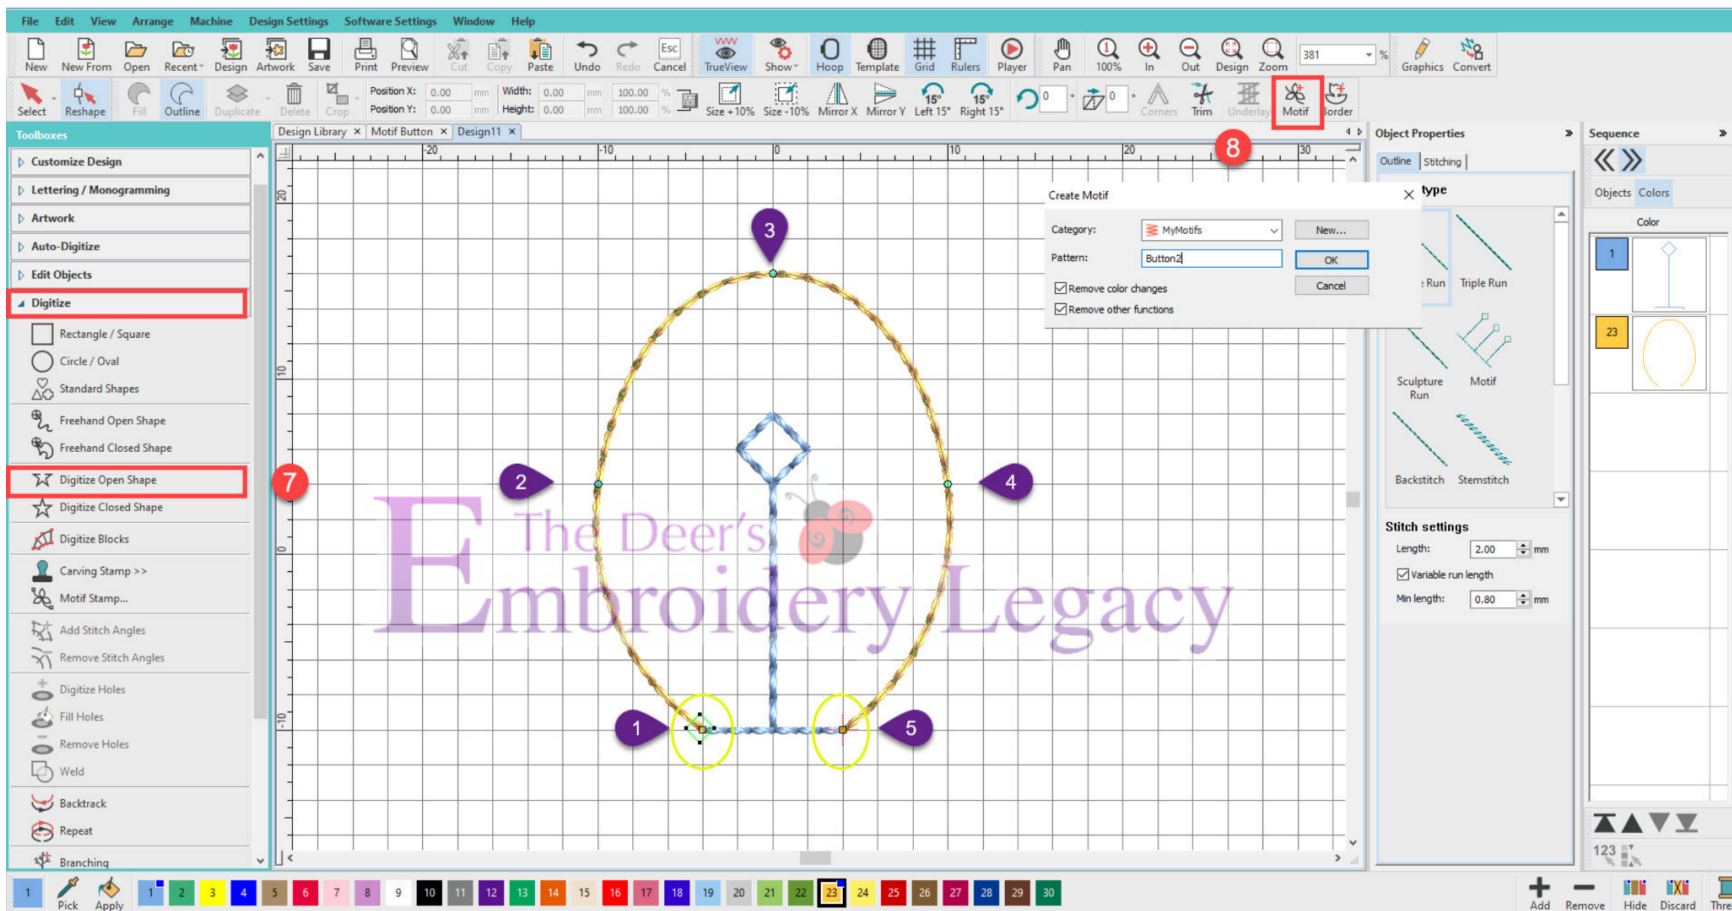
File Edit View Arrange Machine Design Settings Software Settings Window Help

New New From Open Recent Design Artwork Save Print Preview Cut Copy Paste Undo Redo Esc Cancel TrueView Show Hoop Template Grid Rulers Player Pan 100% In Out Design Zoom 381 % Graphics Convert

Select Reshape Fill Outline Duplicate Delete Crop Position X: 0.00 mm Position Y: 0.00 mm Width: 0.00 mm Height: 0.00 mm 100.00 % 100.00 % Size +10% Size -10% Mirror X Mirror Y Left 15° Right 15° 0 0 Corners Trim Underlay Motif Border

Toolboxes
Customize Design
Lettering / Monogramming
Artwork
Auto-Digitize
Edit Objects
Digitize
Rectangle / Square
Circle / Oval
Standard Shapes
Freehand Open Shape
Freehand Closed Shape
Digitize Open Shape
Digitize Closed Shape
Digitize Blocks
Carving Stamp >>
Motif Stamp...
Add Stitch Angles
Remove Stitch Angles
Digitize Holes
Fill Holes
Remove Holes
Weld
Backtrack
Repeat
Branching

Design Library × Motif Button × Design11 ×

-20 -10 0 10 20 30

7 8 3 2 4 1 5

The Deer's Embroidery Legacy

Create Motif
Category: MyMotifs New...
Pattern: Button2 OK
Cancel
Remove color changes
Remove other functions

Object Properties
Outline Stitching
type
Run Triple Run
Sculpture Run Motif
Backstitch Stemstitch
Stitch settings
Length: 2.00 mm
Variable run length
Min length: 0.80 mm

Sequence
Objects Colors
Color
1
23
123

1 Pick Apply 1 2 3 4 5 6 7 8 9 10 11 12 13 14 15 16 17 18 19 20 21 22 23 24 25 26 27 28 29 30 Add Remove Hide Discard Thre